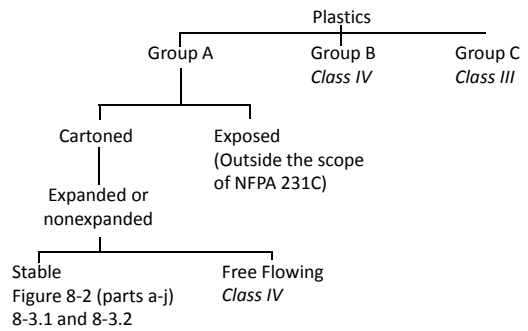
Plastics

Group A

Group B
Class IV

Group C
Class III

Cartoned

Exposed
(Outside the scope of NFPA 231C)

Expanded or nonexpanded

Stable
Figure 8-2 (parts a-j)
8-3.1 and 8-3.2

Free Flowing
Class IV